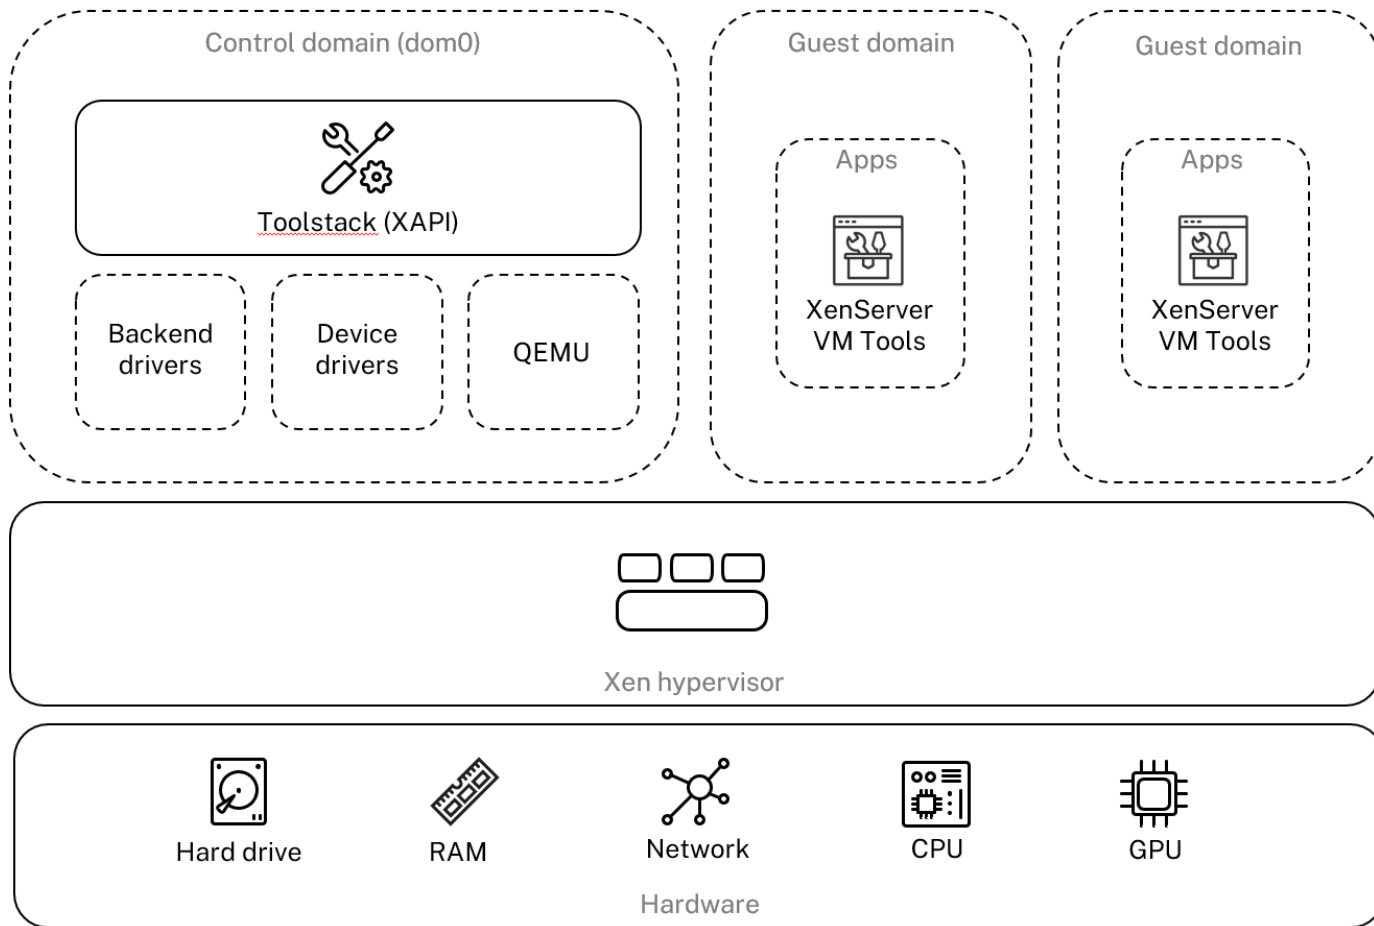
Control domain (dom0)

Toolstack (XAPI)

Backend drivers

Device drivers

QEMU

Guest domain

Apps

XenServer VM Tools

Guest domain

Apps

XenServer VM Tools

Xen hypervisor

Hard drive

RAM

Network

CPU

GPU

Hardware